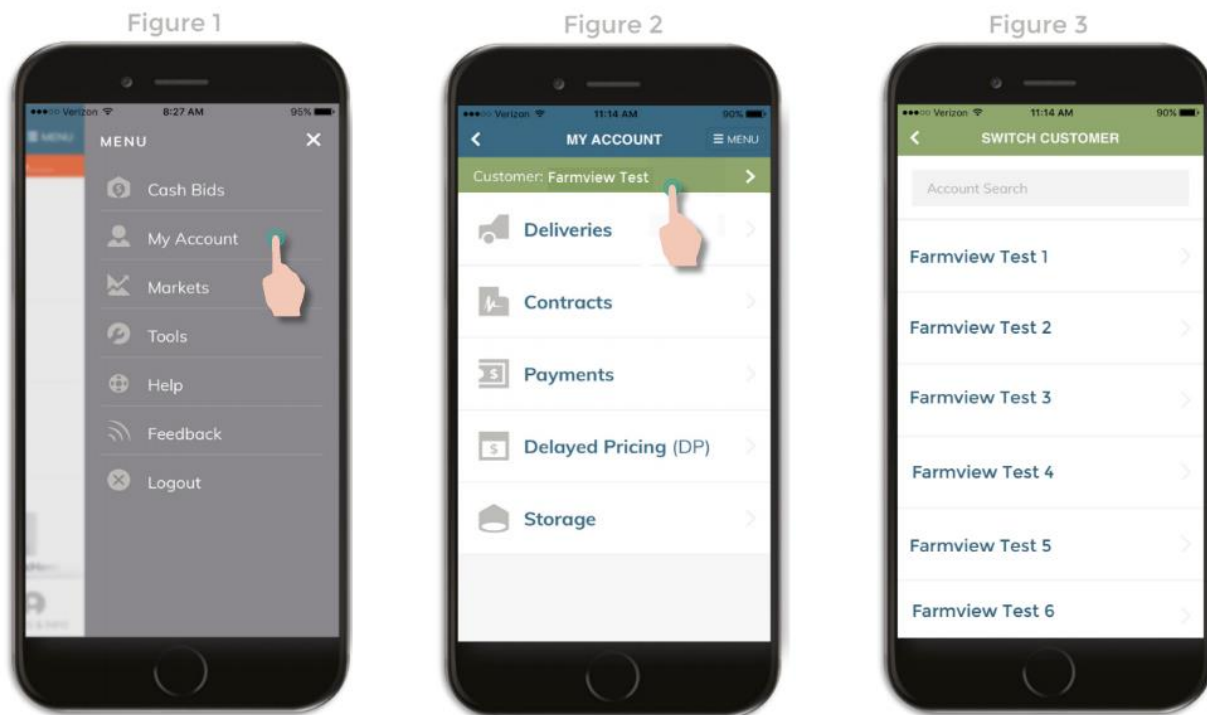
Figure 1

●●●○○ Verizon 8:27 AM 95%

MENU

MENU ×

Cash Bids

My Account

Markets

Tools

Help

Feedback

Logout

Figure 2

●●●○○ Verizon 11:14 AM 90%

< MY ACCOUNT ≡ MENU

Customer: Farmview Test >

Deliveries

Contracts

Payments

Delayed Pricing (DP)

Storage

Figure 3

●●●○○ Verizon 11:14 AM 90%

< SWITCH CUSTOMER

Account Search

Farmview Test 1

Farmview Test 2

Farmview Test 3

Farmview Test 4

Farmview Test 5

Farmview Test 6